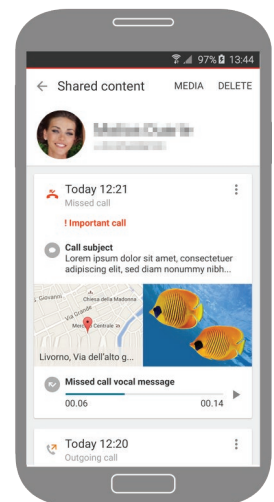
97% 13:44

Shared content MEDIA DELETE

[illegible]
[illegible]

Today 12:21
Missed call

! Important call

Call subject
Lorem ipsum dolor sit amet, consectetuer adipiscing elit, sed diam nonummy nibh...

Giovanni Chiesa della Madonna
Via Grande
Mercato Centrale
Livorno, Via dell'alto g...

Missed call vocal message
00.06 00.14

Today 12:20
Outgoing call